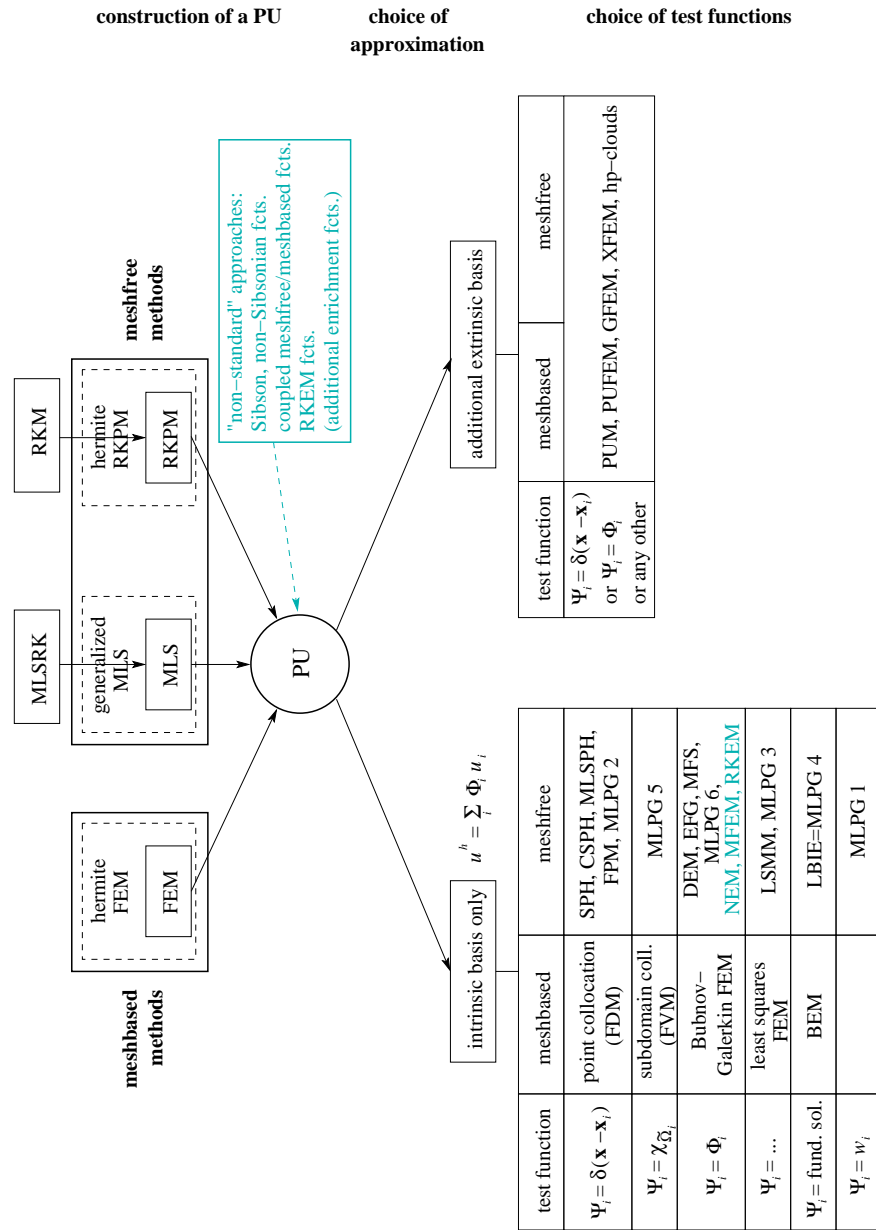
construction of a PU

choice of approximation

choice of test functions

meshfree methods

RKM

MLSRK

hermite RKPM

RKPM

generalized MLS

MLS

hermite FEM

FEM

meshbased methods

"non-standard" approaches: Sibson, non-Sibsonian fcts. coupled meshfree/meshbased fcts. RKEM fcts. (additional enrichment fcts.)

PU

additional extrinsic basis

| test function | meshbased | meshfree |
|---|---|---|
| $\Psi_i = \delta(\mathbf{x} - \mathbf{x}_i)$ or $\Psi_i = \Phi_i$ or any other | PUM, PUFEM, GFEM, XFEM, hp-clouds | |

intrinsic basis only

$u^h = \sum_i \Phi_i u_i$

| test function | meshbased | meshfree |
|---|---|---|
| $\Psi_i = \delta(\mathbf{x} - \mathbf{x}_i)$ | point collocation (FDM) | SPH, CSPH, MLSPH, FPM, MLPG 2 |
| $\Psi_i = \chi_{\tilde{\Omega}_i}$ | subdomain coll. (FVM) | MLPG 5 |
| $\Psi_i = \Phi_i$ | Bubnov–Galerkin FEM | DEM, EFG, MFS, MLPG 6, NEM, MFEM, RKEM |
| $\Psi_i = ...$ | least squares FEM | LSMM, MLPG 3 |
| $\Psi_i =$ fund. sol. | BEM | LBIE=MLPG 4 |
| $\Psi_i = w_i$ | | MLPG 1 |